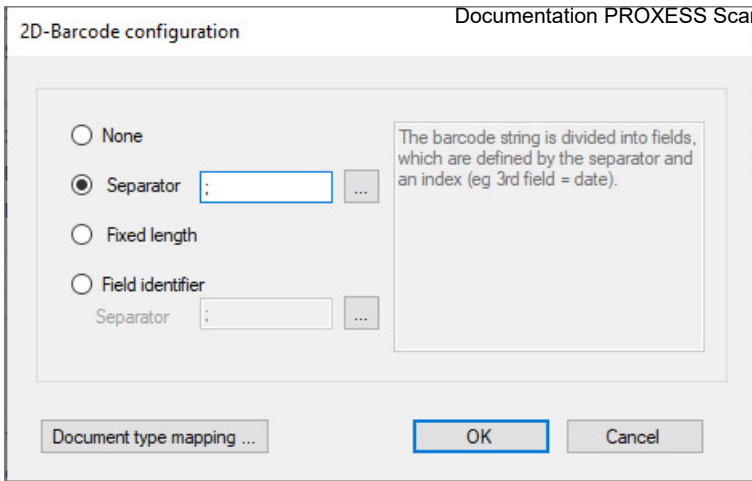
Documentation PROXESS Scan

2D-Barcode configuration

None

Separator ;

...

Fixed length

Field identifier

Separator ;

...

The barcode string is divided into fields, which are defined by the separator and an index (eg 3rd field = date).

Document type mapping ...

OK

Cancel